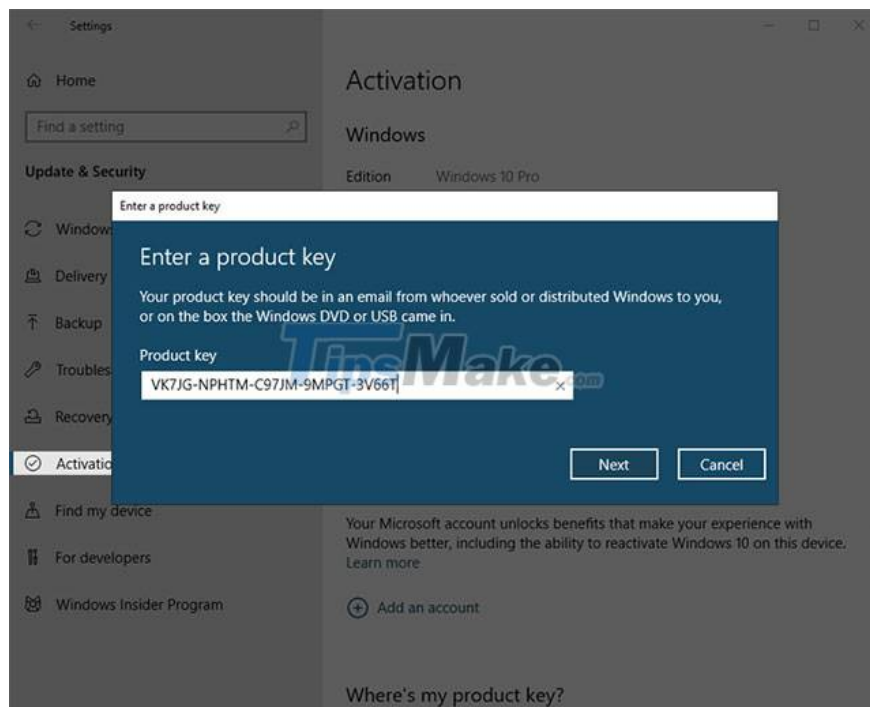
Settings

Home

Find a setting

Update & Security

Window

Delivery

Backup

Troubles

Recovery

Activatio

Find my device

For developers

Windows Insider Program

Activation

Windows

Edition Windows 10 Pro

Enter a product key

Enter a product key

Your product key should be in an email from whoever sold or distributed Windows to you, or on the box the Windows DVD or USB came in.

Product key

VK7JG-NPHTM-C97JM-9MPGT-3V66T

Next

Cancel

TipsMake.com

Your Microsoft account unlocks benefits that make your experience with Windows better, including the ability to reactivate Windows 10 on this device.

Learn more

Add an account

Where's my product key?